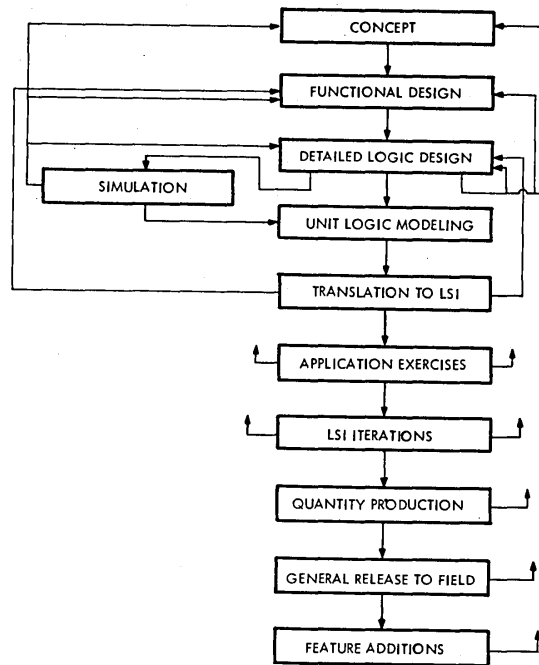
CONCEPT

FUNCTIONAL DESIGN

DETAILED LOGIC DESIGN

SIMULATION

UNIT LOGIC MODELING

TRANSLATION TO LSI

APPLICATION EXERCISES

LSI ITERATIONS

QUANTITY PRODUCTION

GENERAL RELEASE TO FIELD

FEATURE ADDITIONS